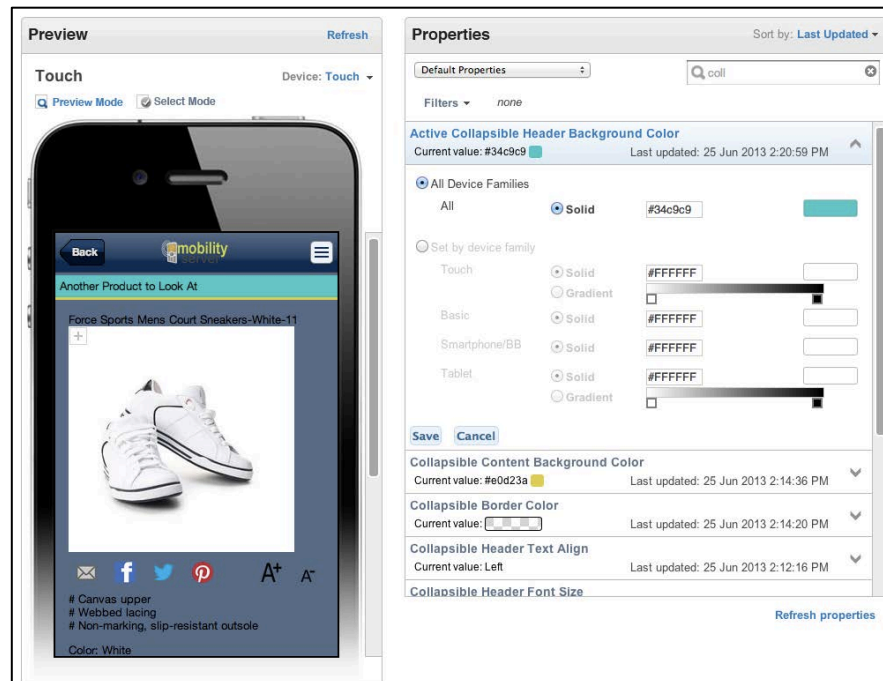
Preview
Refresh

Touch
Device: Touch
Preview Mode
Select Mode

Back
mobility server

Another Product to Look At

Force Sports Mens Court Sneakers-White-11

+

A+ A-

# Canvas upper
# Webbed lacing
# Non-marking, slip-resistant outsole

Color: White

Properties
Sort by: Last Updated

Default Properties
coll

Filters
none

Active Collapsible Header Background Color
Current value: #34c9c9
Last updated: 25 Jun 2013 2:20:59 PM

All Device Families
All
Solid
#34c9c9

Set by device family
Touch
Solid
#FFFFFF
Gradient
Basic
Solid
#FFFFFF
Smartphone/BB
Solid
#FFFFFF
Tablet
Solid
#FFFFFF
Gradient

Save
Cancel

Collapsible Content Background Color
Current value: #e0d23a
Last updated: 25 Jun 2013 2:14:36 PM

Collapsible Border Color
Current value:
Last updated: 25 Jun 2013 2:14:20 PM

Collapsible Header Text Align
Current value: Left
Last updated: 25 Jun 2013 2:12:16 PM

Collapsible Header Font Size

Refresh properties